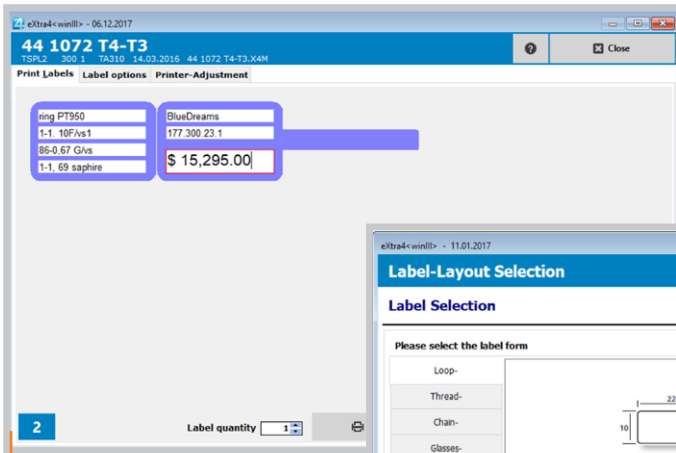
eXtra4<winIII> - 06.12.2017

44 1072 T4-T3
TSPL2 300 1 TA310 14.03.2016 44 1072 T4-T3.X4M

Close

Print Labels
Label options
Printer-Adjustment

ring PT950
1-1. 10F/vs1
86-0,67 G/vs
1-1, 69 saphire

BlueDreams
177.300.23.1
$ 15,295.00

2

Label quantity 1

eXtra4<winIII> - 11.01.2017

Label-Layout Selection

Label Selection

Please select the label form

Loop-
Thread-
Chain-
Glasses-

22
10